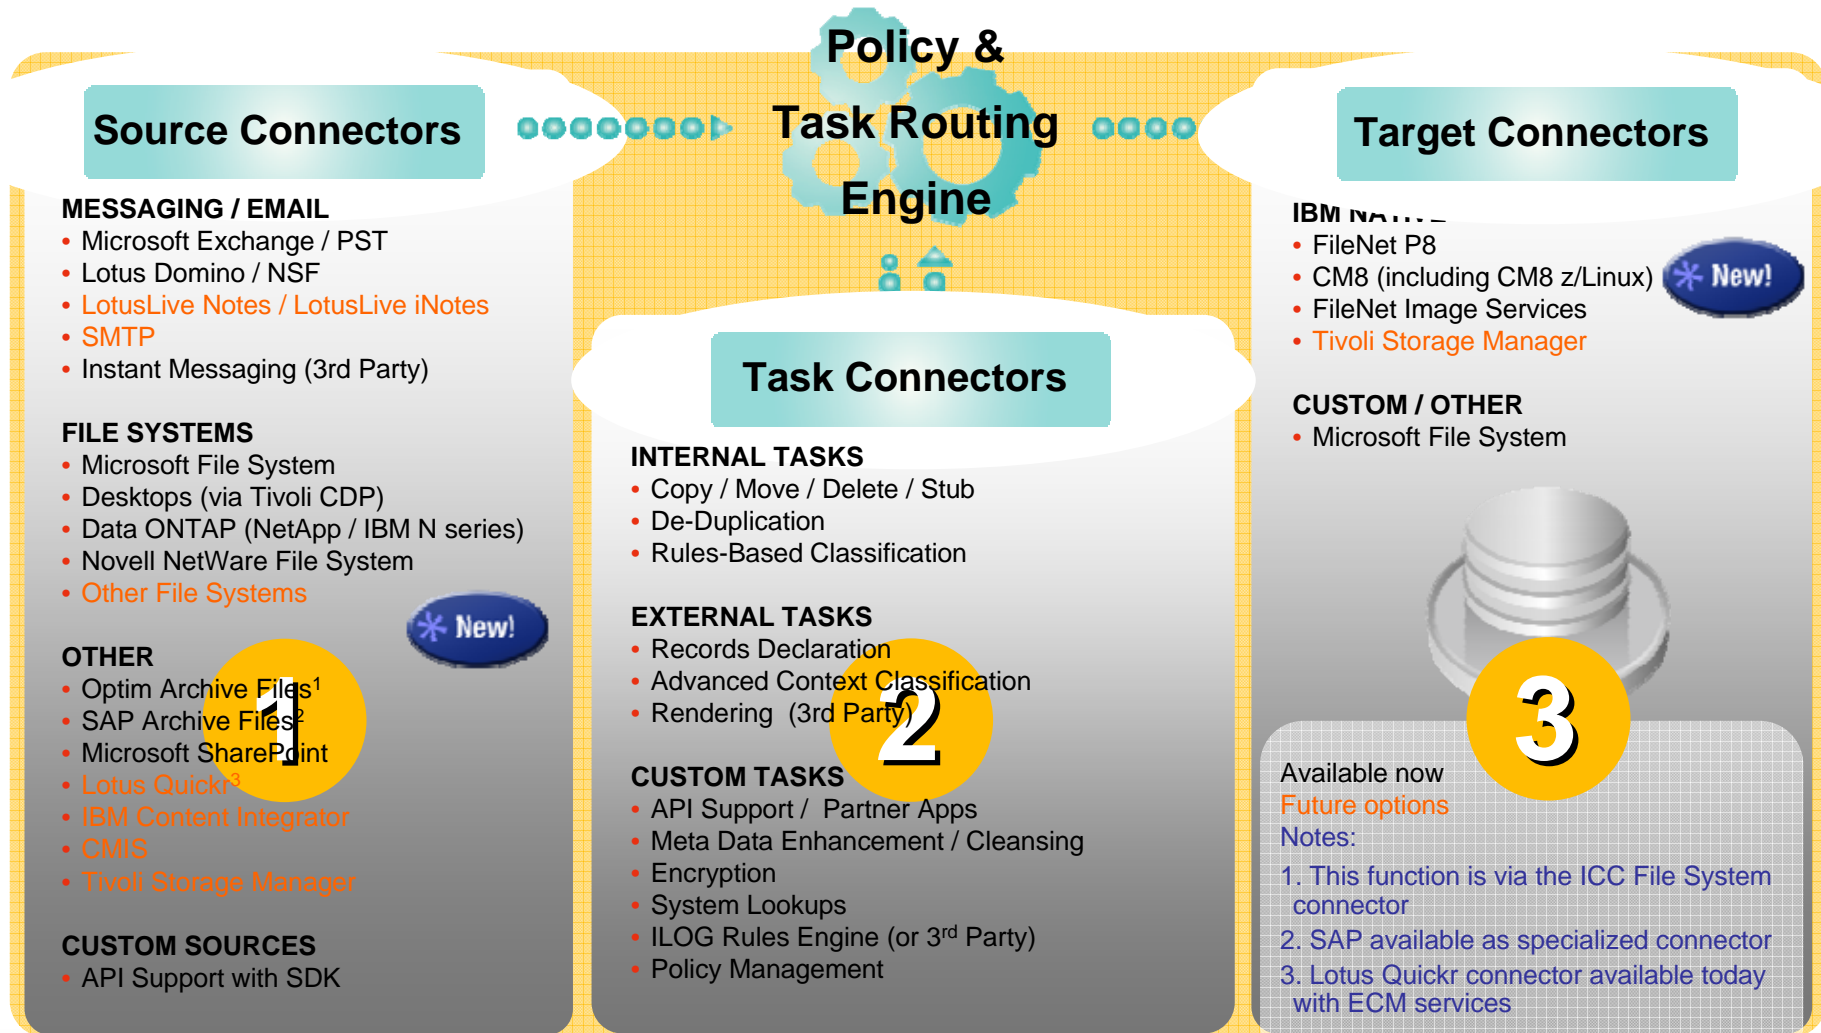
Policy & Task Routing Engine

Source Connectors

MESSAGING / EMAIL
• Microsoft Exchange / PST
• Lotus Domino / NSF
• LotusLive Notes / LotusLive iNotes
• SMTP
• Instant Messaging (3rd Party)

FILE SYSTEMS
• Microsoft File System
• Desktops (via Tivoli CDP)
• Data ONTAP (NetApp / IBM N series)
• Novell NetWare File System
• Other File Systems

New!

OTHER
• Optim Archive Files$^1$
• SAP Archive Files$^2$
• Microsoft SharePoint
• Lotus Quickr$^3$
• IBM Content Integrator
• CMIS
• Tivoli Storage Manager

CUSTOM SOURCES
• API Support with SDK

1

Task Connectors

INTERNAL TASKS
• Copy / Move / Delete / Stub
• De-Duplication
• Rules-Based Classification

EXTERNAL TASKS
• Records Declaration
• Advanced Context Classification
• Rendering (3rd Party)

2

CUSTOM TASKS
• API Support / Partner Apps
• Meta Data Enhancement / Cleansing
• Encryption
• System Lookups
• ILOG Rules Engine (or 3$^{rd}$ Party)
• Policy Management

Target Connectors

IBM NA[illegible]
• FileNet P8
• CM8 (including CM8 z/Linux)
• FileNet Image Services
• Tivoli Storage Manager

New!

CUSTOM / OTHER
• Microsoft File System

3

Available now
Future options
Notes:
1. This function is via the ICC File System connector
2. SAP available as specialized connector
3. Lotus Quickr connector available today with ECM services